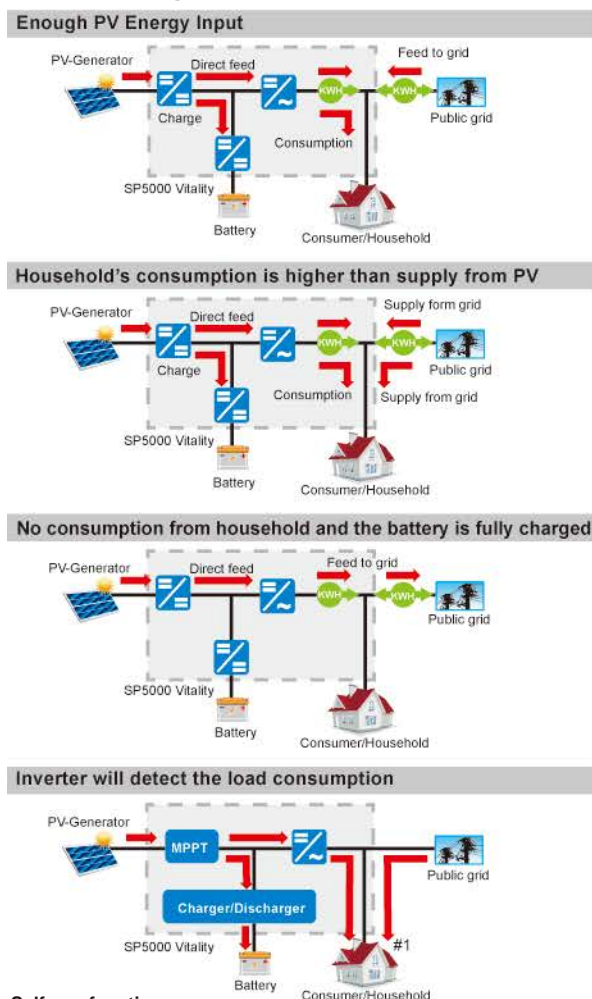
Enough PV Energy Input

PV-Generator
Direct feed
Feed to grid
KWH
KWH
Public grid
Charge
Consumption
SP5000 Vitality
Battery
Consumer/Household

Household's consumption is higher than supply from PV

PV-Generator
Direct feed
Supply form grid
KWH
KWH
Public grid
Charge
Consumption
Supply from grid
SP5000 Vitality
Battery
Consumer/Household

No consumption from household and the battery is fully charged

PV-Generator
Direct feed
Feed to grid
KWH
KWH
Public grid
SP5000 Vitality
Battery
Consumer/Household

Inverter will detect the load consumption

PV-Generator
MPPT
Public grid
Charger/Discharger
SP5000 Vitality
#1
Battery
Consumer/Household